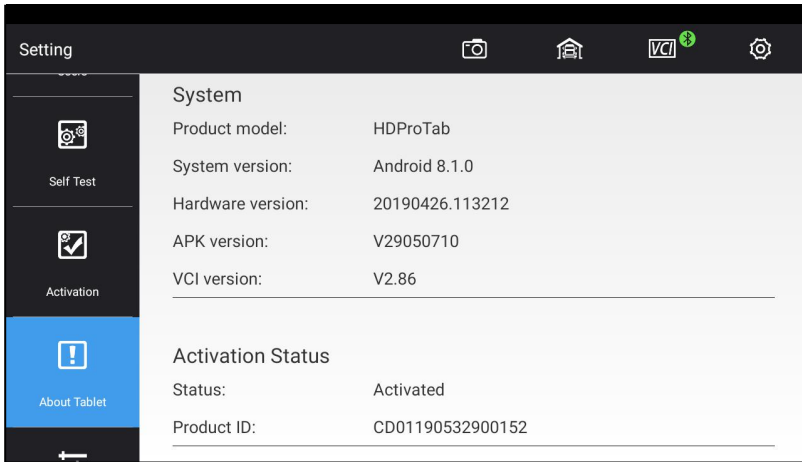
Setting

VCI

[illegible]

Self Test

Activation

About Tablet

System

Product model: HDProTab

System version: Android 8.1.0

Hardware version: 20190426.113212

APK version: V29050710

VCI version: V2.86

Activation Status

Status: Activated

Product ID: CD01190532900152